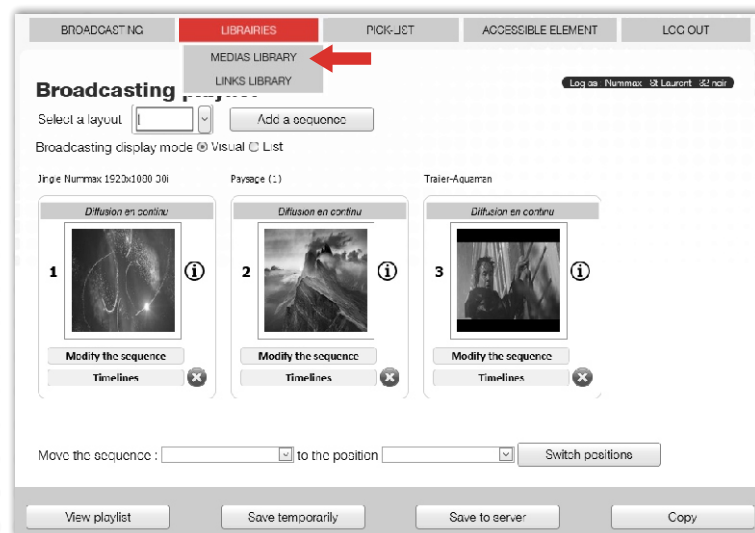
BROADCASTING | LIBRAIRIES | PICK-LIST | ACCESSIBLE ELEMENT | LOG OUT

MEDIAS LIBRARY
LINKS LIBRARY

Broadcasting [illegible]

Log as : Nummax St Laurent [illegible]

Select a layout [ ] Add a sequence

Broadcasting display mode ◉ Visual ○ List

Jingle Nummax 1920x1080 30i

Diffusion en continu

1

Modify the sequence

Timelines

Paysage (1)

Diffusion en continu

2

Modify the sequence

Timelines

Trailer-Aquaman

Diffusion en continu

3

Modify the sequence

Timelines

Move the sequence : to the position Switch positions

View playlist | Save temporarily | Save to server | Copy